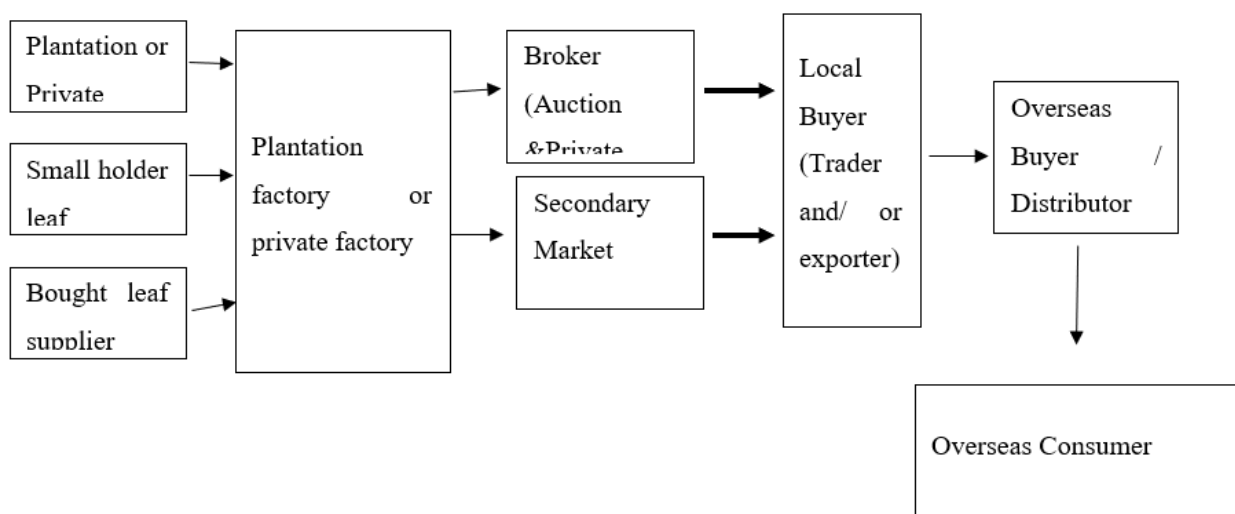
Plantation or Private

Small holder leaf

Bought leaf supplier

Plantation factory or private factory

Broker (Auction &Private

Secondary Market

Local Buyer (Trader and/ or exporter)

Overseas Buyer / Distributor

Overseas Consumer